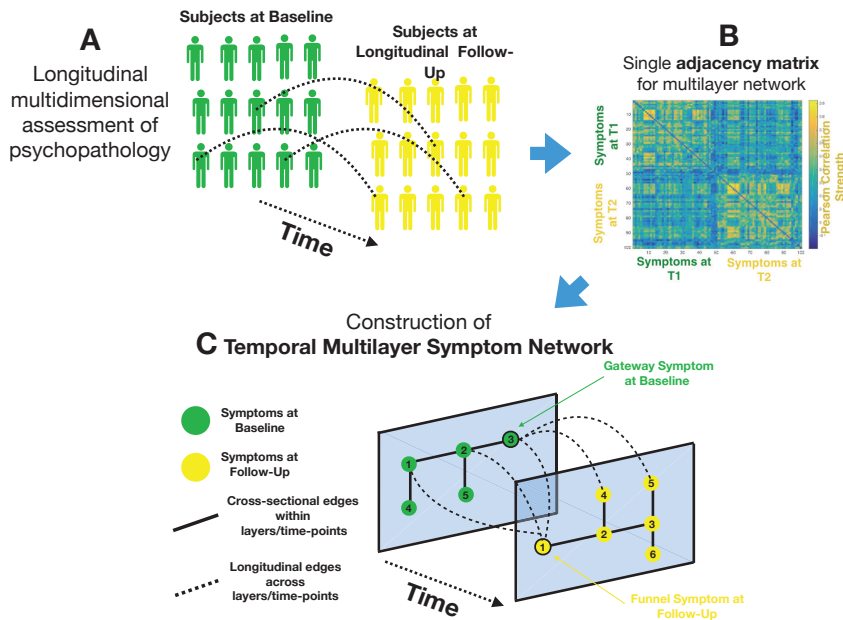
A

Longitudinal multidimensional assessment of psychopathology

Subjects at Baseline

Subjects at Longitudinal Follow-Up

Time

B

Single **adjacency matrix** for multilayer network

Symptoms at T1

Symptoms at T2

Pearson Correlation Strength

Symptoms at T1

Symptoms at T2

C Construction of **Temporal Multilayer Symptom Network**

Symptoms at Baseline

Symptoms at Follow-Up

Cross-sectional edges within layers/time-points

Longitudinal edges across layers/time-points

Gateway Symptom at Baseline

Funnel Symptom at Follow-Up

Time

1 2 3 4 5

1 2 3 4 5 6